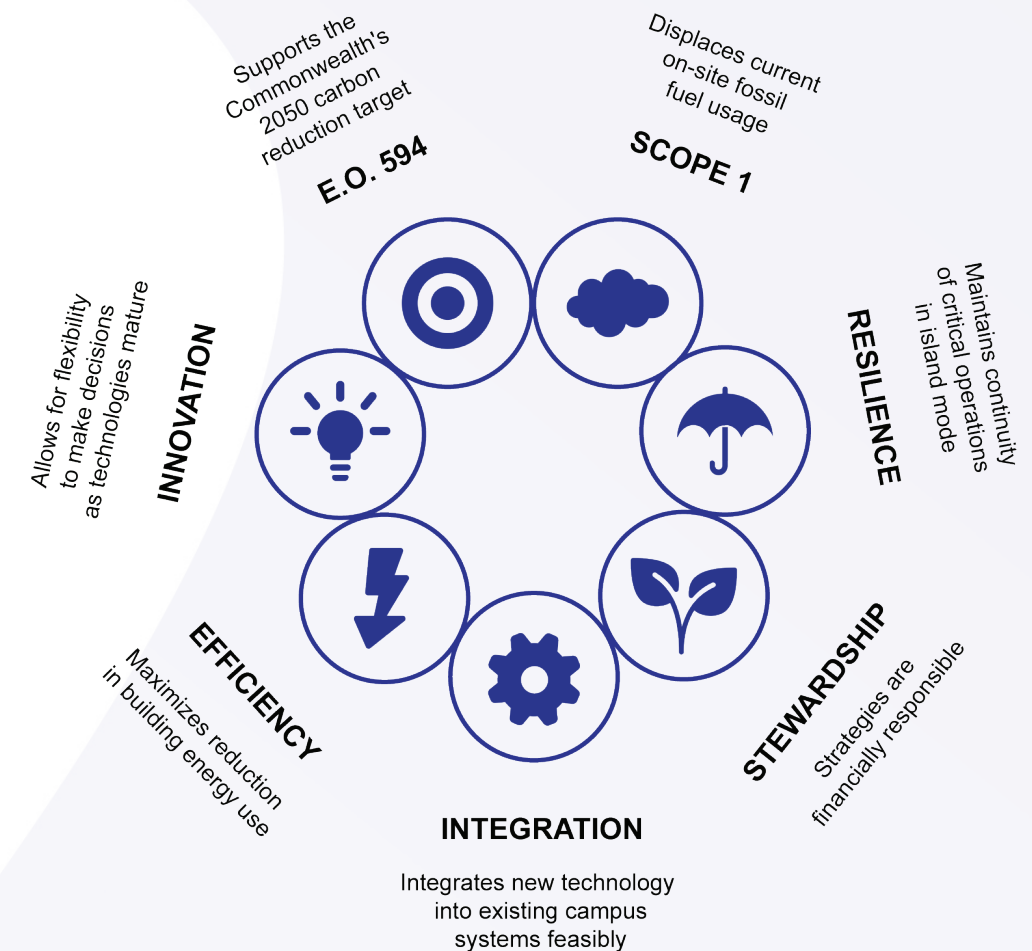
Supports the Commonwealth's 2050 carbon reduction target

E.O. 594

Displaces current on-site fossil fuel usage

SCOPE 1

Maintains continuity of critical operations in island mode

RESILIENCE

STEWARDSHIP

Strategies are financially responsible

INTEGRATION

Integrates new technology into existing campus systems feasibly

EFFICIENCY

Maximizes reduction in building energy use

INNOVATION

Allows for flexibility to make decisions as technologies mature